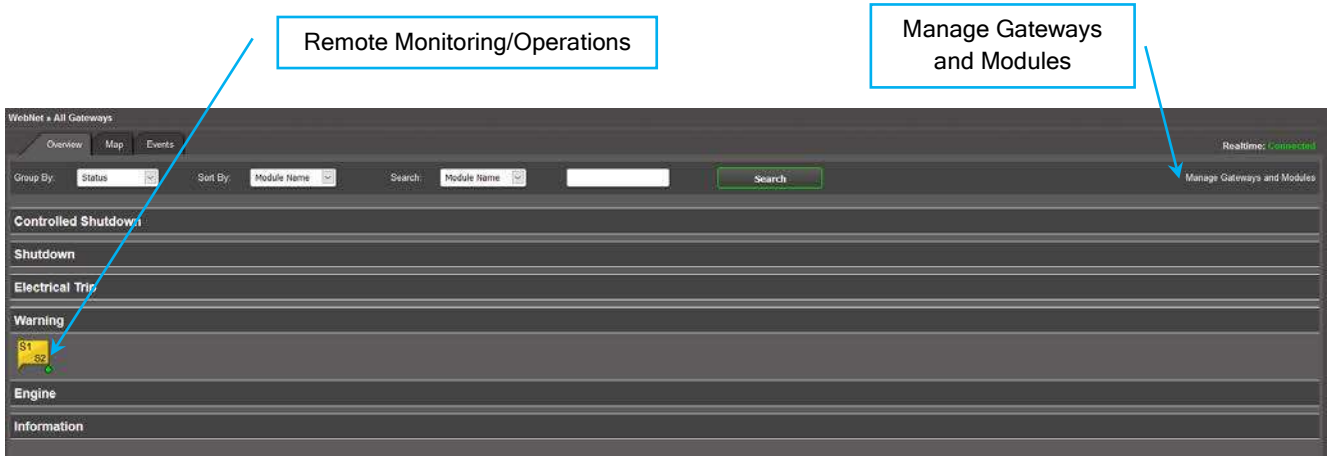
Remote Monitoring/Operations

Manage Gateways and Modules

WebNet » All Gateways

Overview Map Events

Realtime: Connected

Group By: Status

Sort By: Module Name

Search: Module Name

Search

Manage Gateways and Modules

Controlled Shutdown

Shutdown

Electrical Trip

Warning

S1
S2

Engine

Information